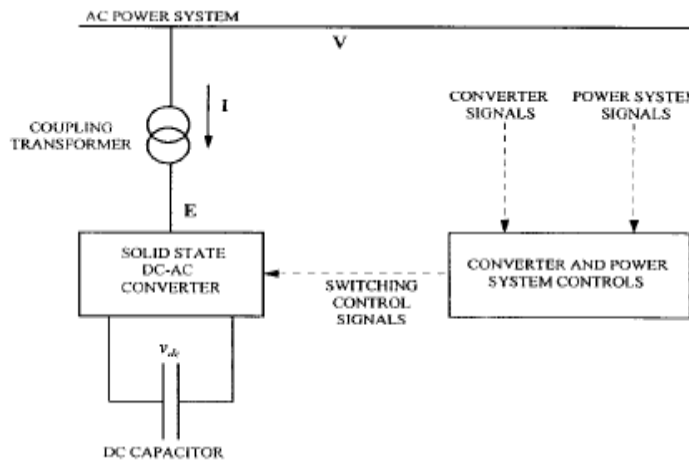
AC POWER SYSTEM

V

I

COUPLING TRANSFORMER

E

CONVERTER SIGNALS

POWER SYSTEM SIGNALS

SOLID STATE DC-AC CONVERTER

SWITCHING CONTROL SIGNALS

CONVERTER AND POWER SYSTEM CONTROLS

$v_{dc}$

DC CAPACITOR